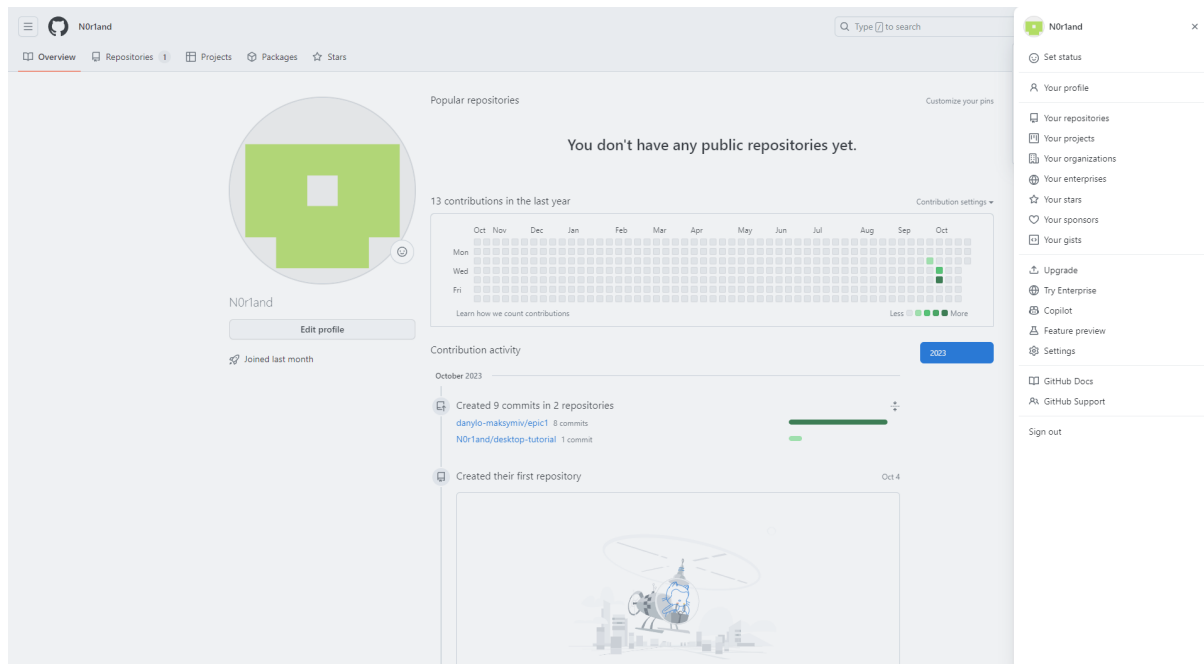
N0r1and

Type / to search

Overview Repositories 1 Projects Packages Stars

Popular repositories

Customize your pins

You don't have any public repositories yet.

13 contributions in the last year

Contribution settings

Oct Nov Dec Jan Feb Mar Apr May Jun Jul Aug Sep Oct

Mon
Wed
Fri

Learn how we count contributions

Less More

N0r1and

Edit profile

Joined last month

Contribution activity

2023

October 2023

Created 9 commits in 2 repositories

danylo-maksymiv/epic1 8 commits

N0r1and/desktop-tutorial 1 commit

Created their first repository

Oct 4

N0r1and

Set status

Your profile

Your repositories

Your projects

Your organizations

Your enterprises

Your stars

Your sponsors

Your gists

Upgrade

Try Enterprise

Copilot

Feature preview

Settings

GitHub Docs

GitHub Support

Sign out